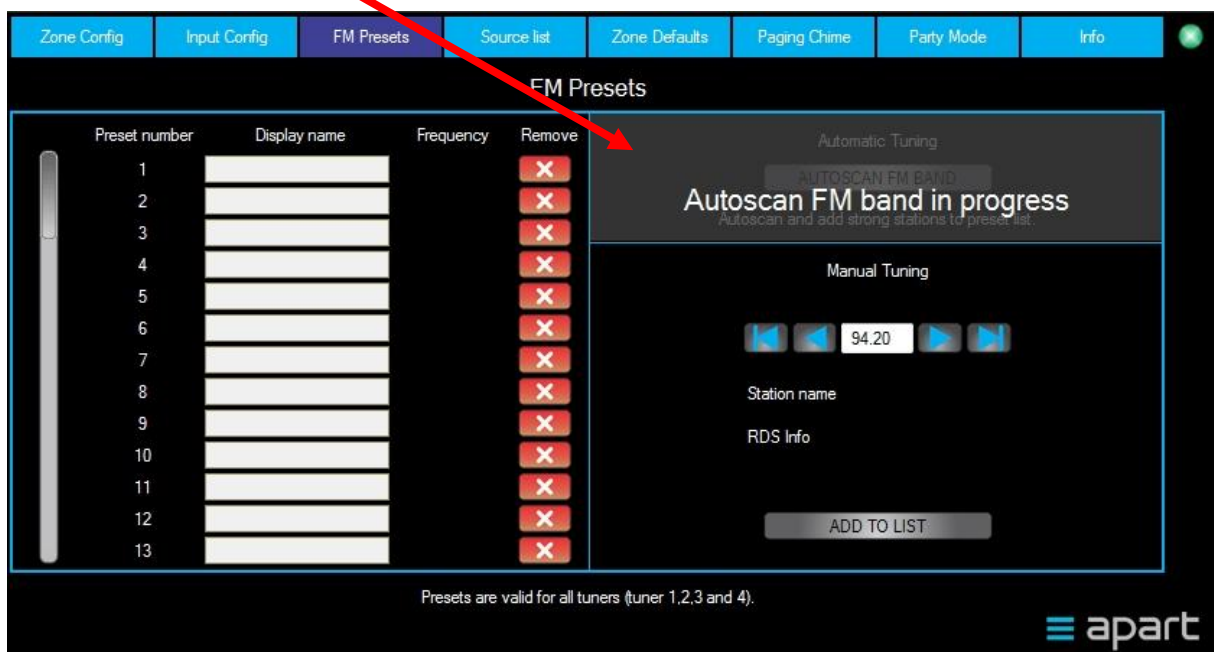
Zone Config | Input Config | FM Presets | Source list | Zone Defaults | Paging Chime | Party Mode | Info

FM Presets

| Preset number | Display name | Frequency | Remove |
|---|---|---|---|
| 1 | | | ✕ |
| 2 | | | ✕ |
| 3 | | | ✕ |
| 4 | | | ✕ |
| 5 | | | ✕ |
| 6 | | | ✕ |
| 7 | | | ✕ |
| 8 | | | ✕ |
| 9 | | | ✕ |
| 10 | | | ✕ |
| 11 | | | ✕ |
| 12 | | | ✕ |
| 13 | | | ✕ |

Automatic Tuning

AUTOSCAN FM BAND

Autoscan FM band in progress

Autoscan and add strong stations to preset list.

Manual Tuning

94.20

Station name

RDS Info

ADD TO LIST

Presets are valid for all tuners (tuner 1,2,3 and 4).

apart